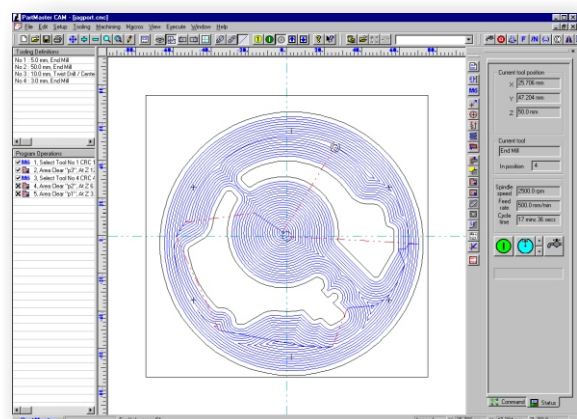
PartMaster CAM - [jigsport.cnc]

File Edit Setup Tooling Machining Macros View Execute Window Help

Tooling Definitions

No 1 : 5.0 mm, End Mill
No 2 : 50.0 mm, End Mill
No 3 : 10.0 mm, Twist Drill / Centre
No 4 : 3.0 mm, End Mill

Program Operations

1, Select Tool No 1 CRC (
2, Area Clear "p3", At Z 1;
3, Select Tool No 4 CRC (
4, Area Clear "p2", At Z 6
5, Area Clear "p1", At Z 3

Current tool position

X 25.706 mm

Y 47.204 mm

Z 50.0 mm

Current tool

End Mill

In position 4

Spindle speed 2500.0 rpm

Feed rate 500.0 mm/min

Cycle time 17 mins 36 secs

Command

Status